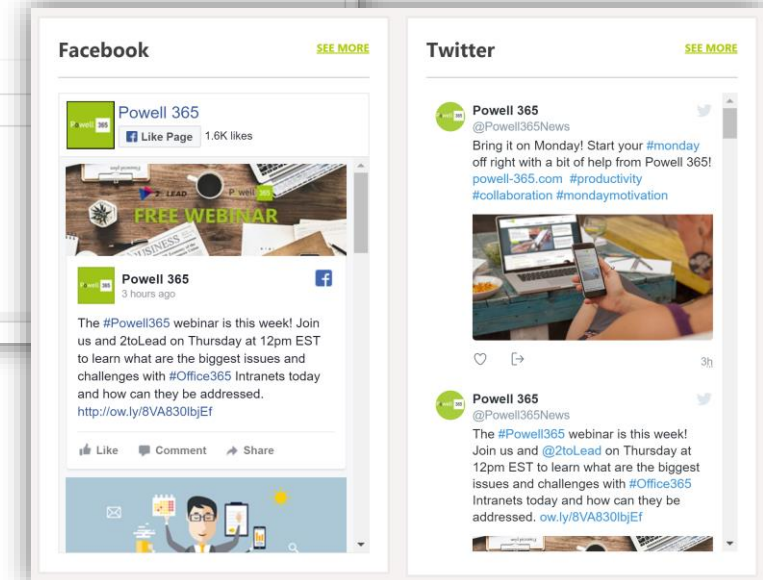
Facebook

SEE MORE

Powell 365

Like Page 1.6K likes

2 LEAD Powell 365

FREE WEBINAR

Powell 365
3 hours ago

The #Powell365 webinar is this week! Join us and 2toLead on Thursday at 12pm EST to learn what are the biggest issues and challenges with #Office365 Intranets today and how can they be addressed. http://ow.ly/8VA830lbjEf

Like Comment Share

Twitter

SEE MORE

Powell 365
@Powell365News
Bring it on Monday! Start your #monday off right with a bit of help from Powell 365! powell-365.com #productivity #collaboration #mondaymotivation

3h

Powell 365
@Powell365News
The #Powell365 webinar is this week! Join us and @2toLead on Thursday at 12pm EST to learn what are the biggest issues and challenges with #Office365 Intranets today and how can they be addressed. ow.ly/8VA830lbjEf